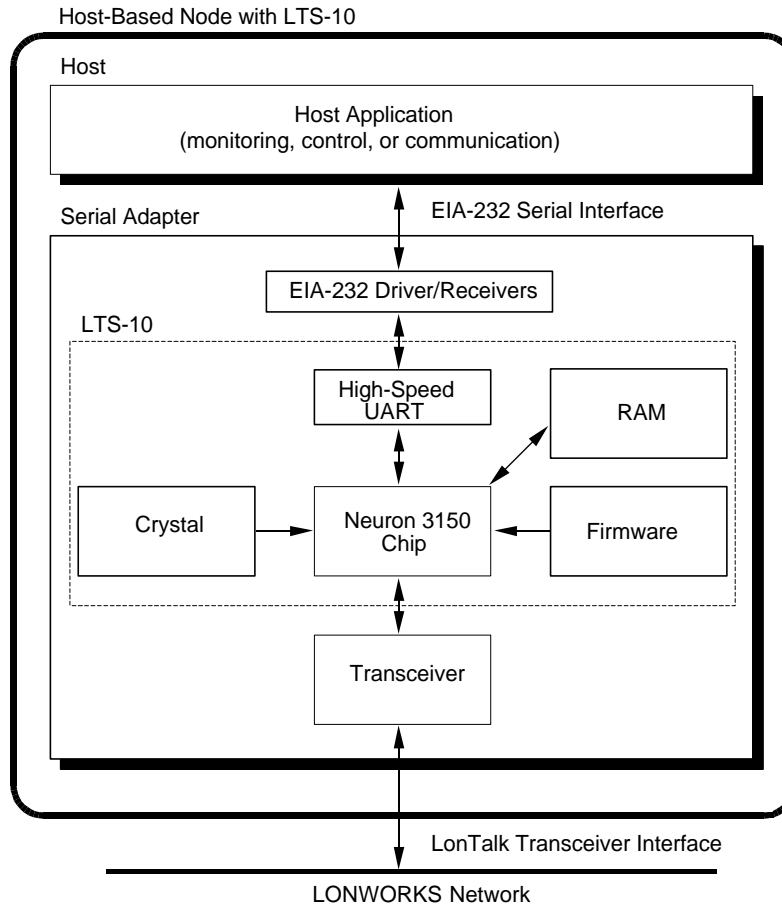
Host-Based Node with LTS-10

Host

Host Application
(monitoring, control, or communication)

EIA-232 Serial Interface

Serial Adapter

EIA-232 Driver/Receivers

LTS-10

High-Speed UART

RAM

Crystal

Neuron 3150 Chip

Firmware

Transceiver

LonTalk Transceiver Interface

LONWORKS Network